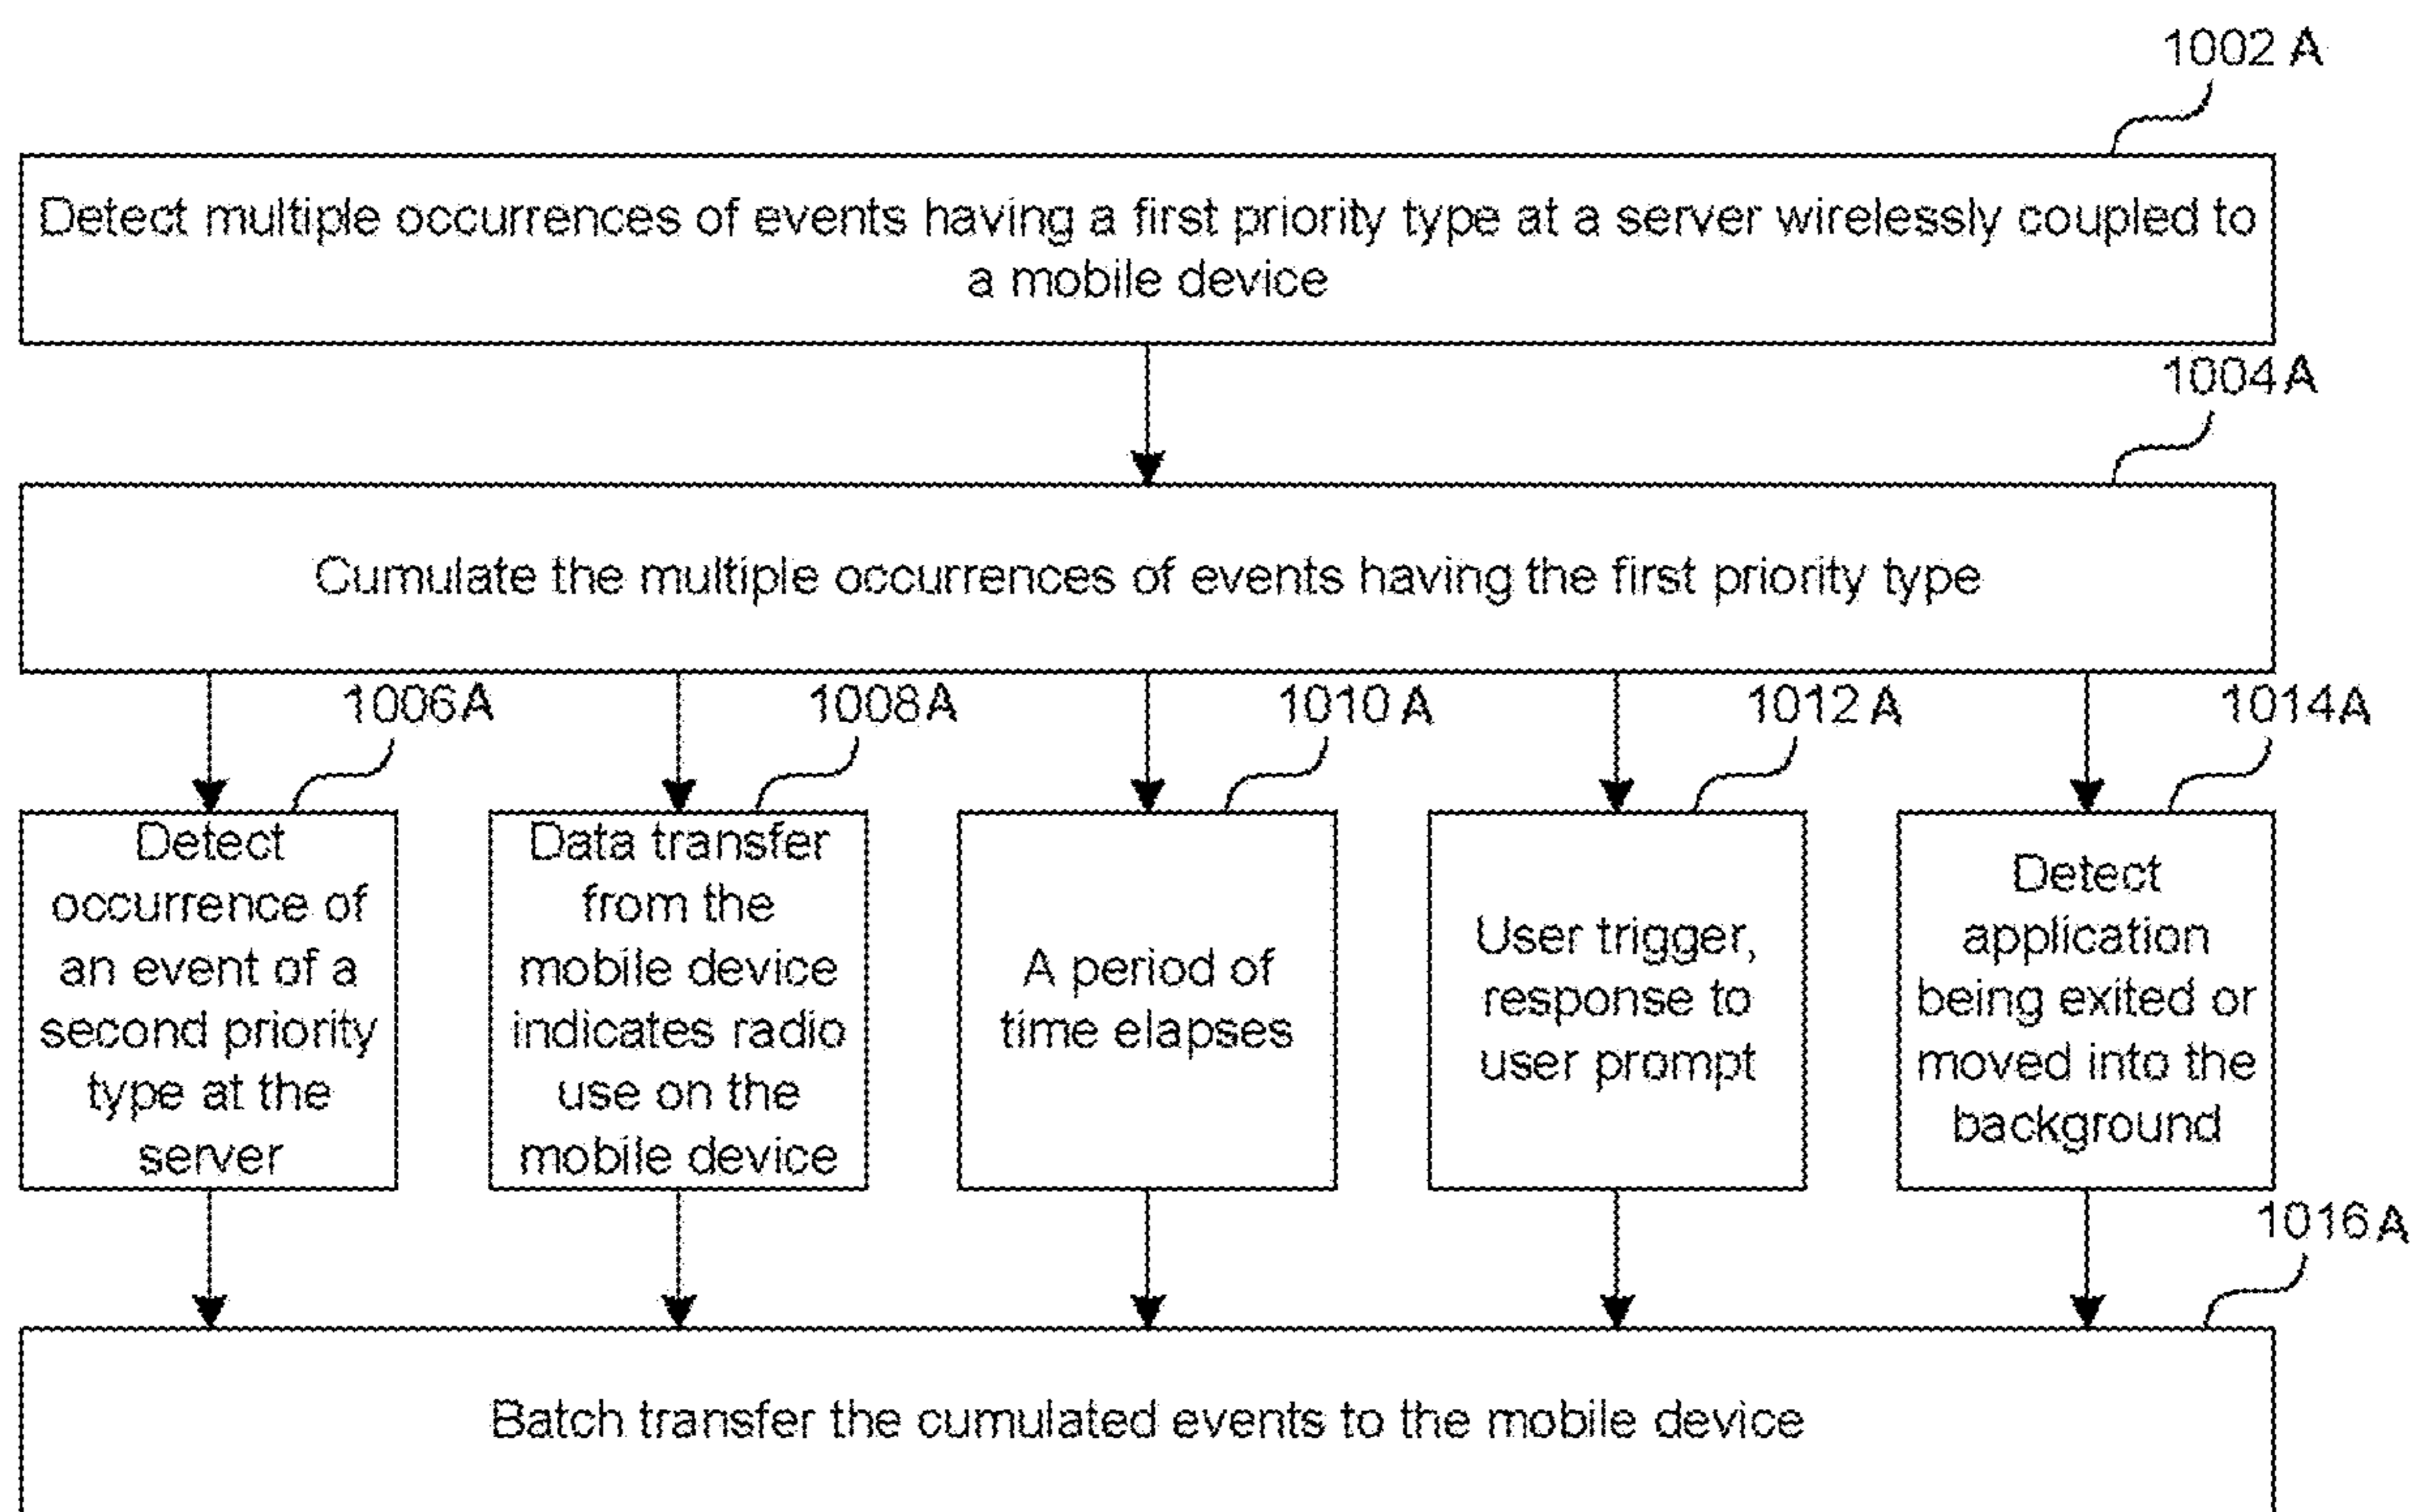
1002 A

Detect multiple occurrences of events having a first priority type at a server wirelessly coupled to a mobile device

1004 A

Cumulate the multiple occurrences of events having the first priority type

1006A

Detect occurrence of an event of a second priority type at the server

1008A

Data transfer from the mobile device indicates radio use on the mobile device

1010 A

A period of time elapses

1012 A

User trigger, response to user prompt

1014A

Detect application being exited or moved into the background

1016 A

Batch transfer the cumulated events to the mobile device